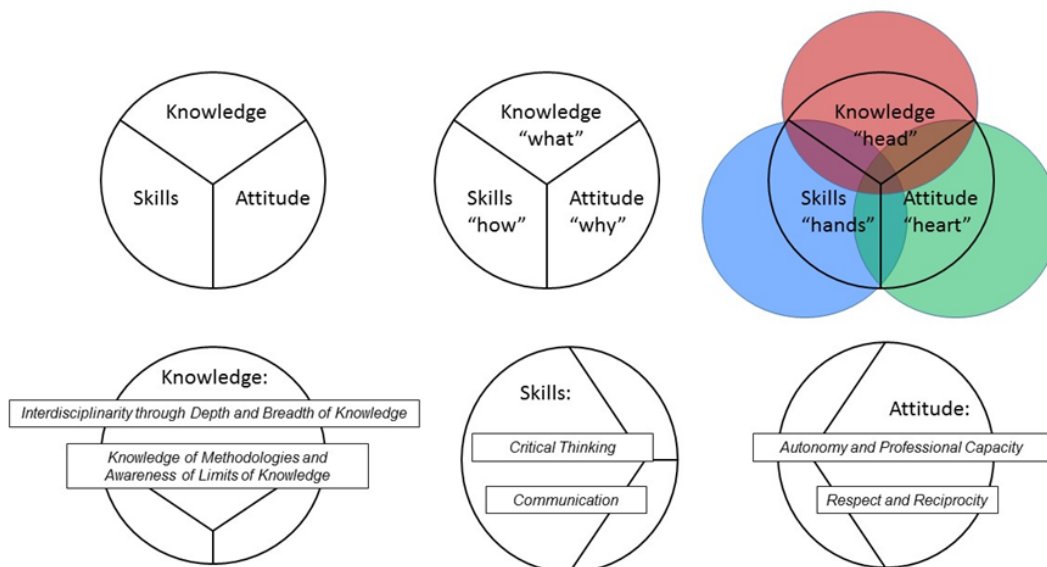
Knowledge

Skills

Attitude

Knowledge
"what"

Skills
"how"

Attitude
"why"

Knowledge
"head"

Skills
"hands"

Attitude
"heart"

Knowledge:

Interdisciplinarity through Depth and Breadth of Knowledge

Knowledge of Methodologies and Awareness of Limits of Knowledge

Skills:

Critical Thinking

Communication

Attitude:

Autonomy and Professional Capacity

Respect and Reciprocity